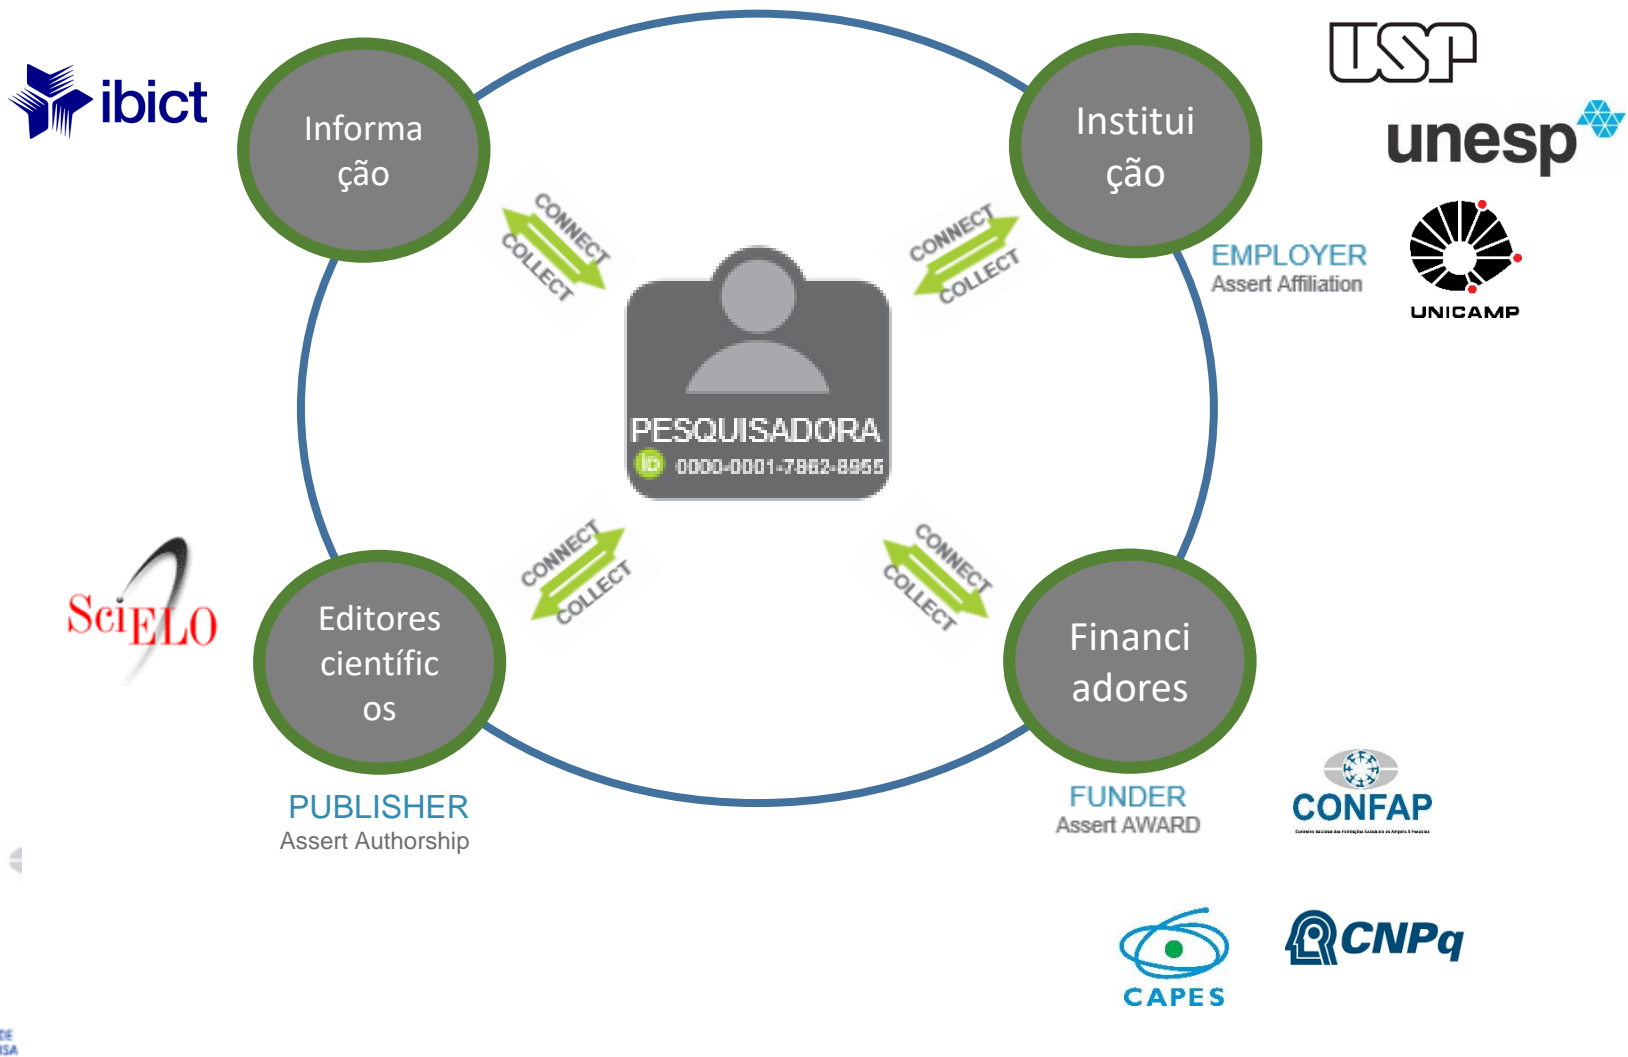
ibict

Informação

Instituição

USP

unesp

CONNECT
COLLECT

CONNECT
COLLECT

EMPLOYER
Assert Affiliation

UNICAMP

PESQUISADORA
iD 0000-0001-7862-8955

SciELO

CONNECT
COLLECT

CONNECT
COLLECT

Editores científicos

Financiadores

PUBLISHER
Assert Authorship

FUNDER
Assert AWARD

CONFAP
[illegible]

CAPES

CNPq